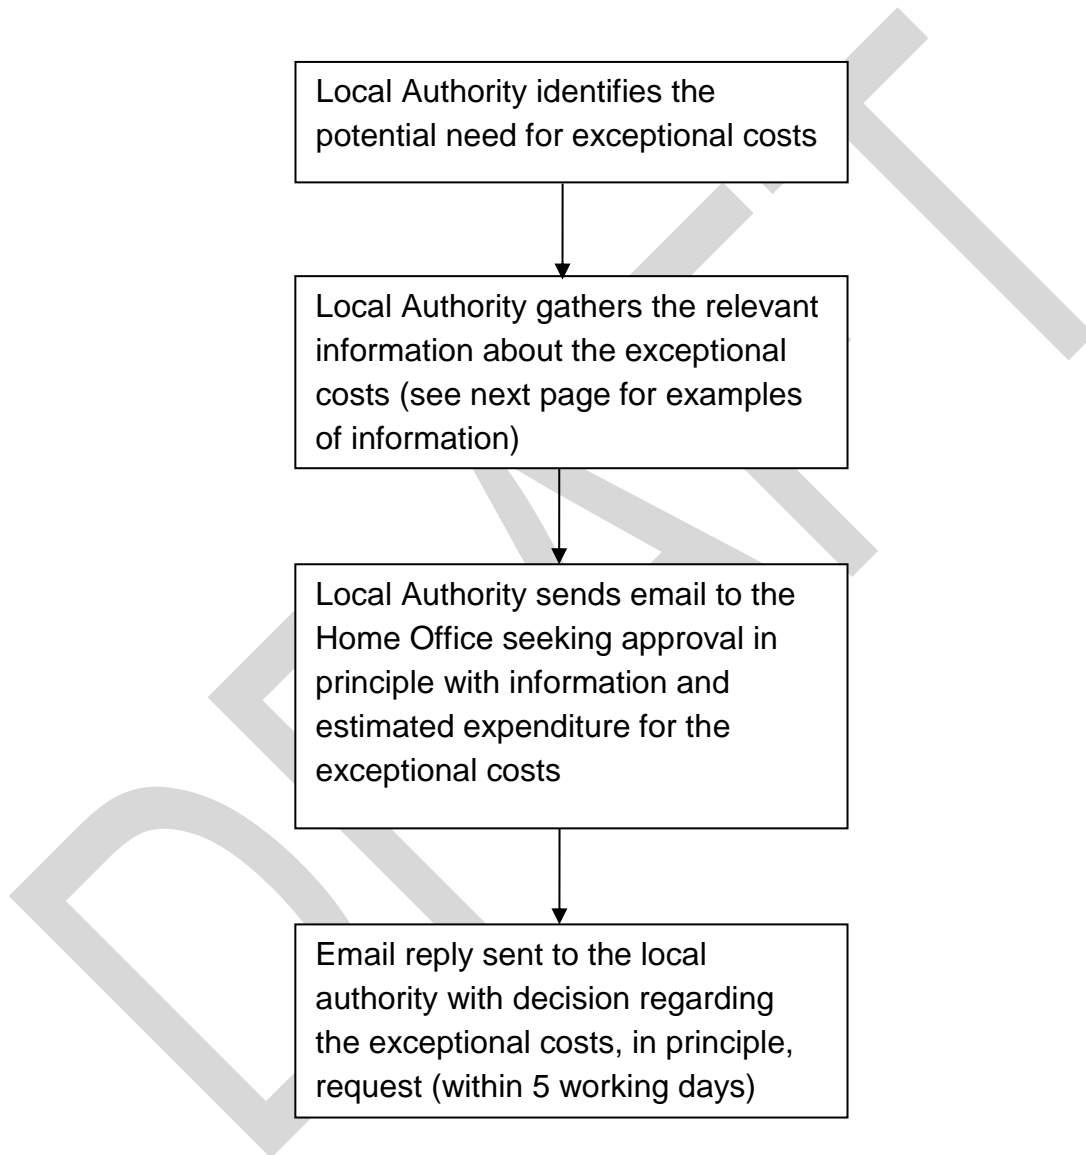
Local Authority identifies the potential need for exceptional costs

Local Authority gathers the relevant information about the exceptional costs (see next page for examples of information)

Local Authority sends email to the Home Office seeking approval in principle with information and estimated expenditure for the exceptional costs

Email reply sent to the local authority with decision regarding the exceptional costs, in principle, request (within 5 working days)

DRAFT